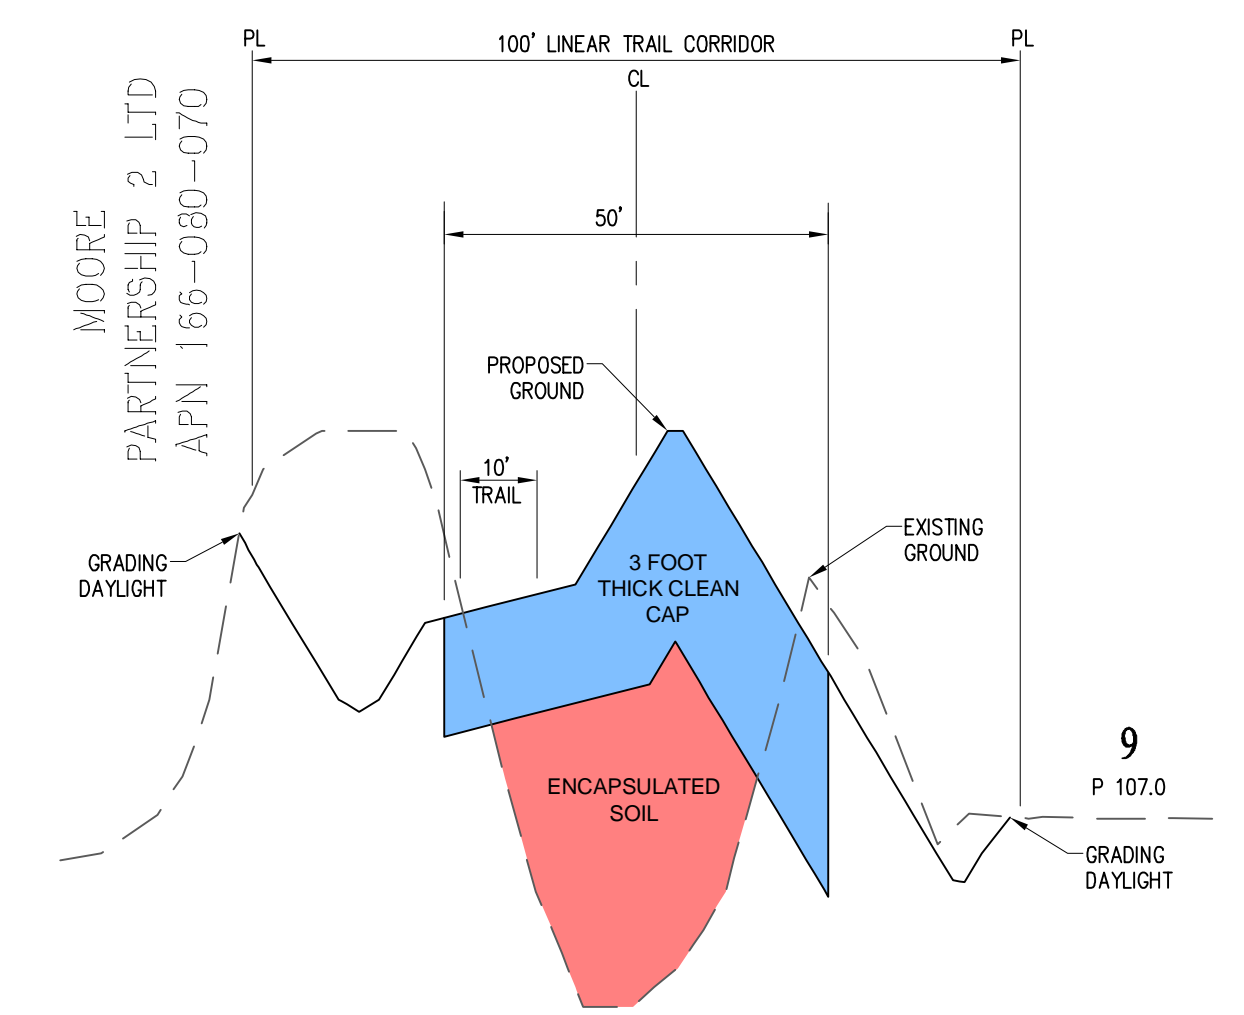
PL
100' LINEAR TRAIL CORRIDOR
PL
CL
MOORE
PARTNERSHIP 2 LTD
APN 166-080-070
50'
PROPOSED
GROUND
10'
TRAIL
EXISTING
GROUND
GRADING
DAYLIGHT
3 FOOT
THICK CLEAN
CAP
ENCAPSULATED
SOIL
9
P 107.0
GRADING
DAYLIGHT